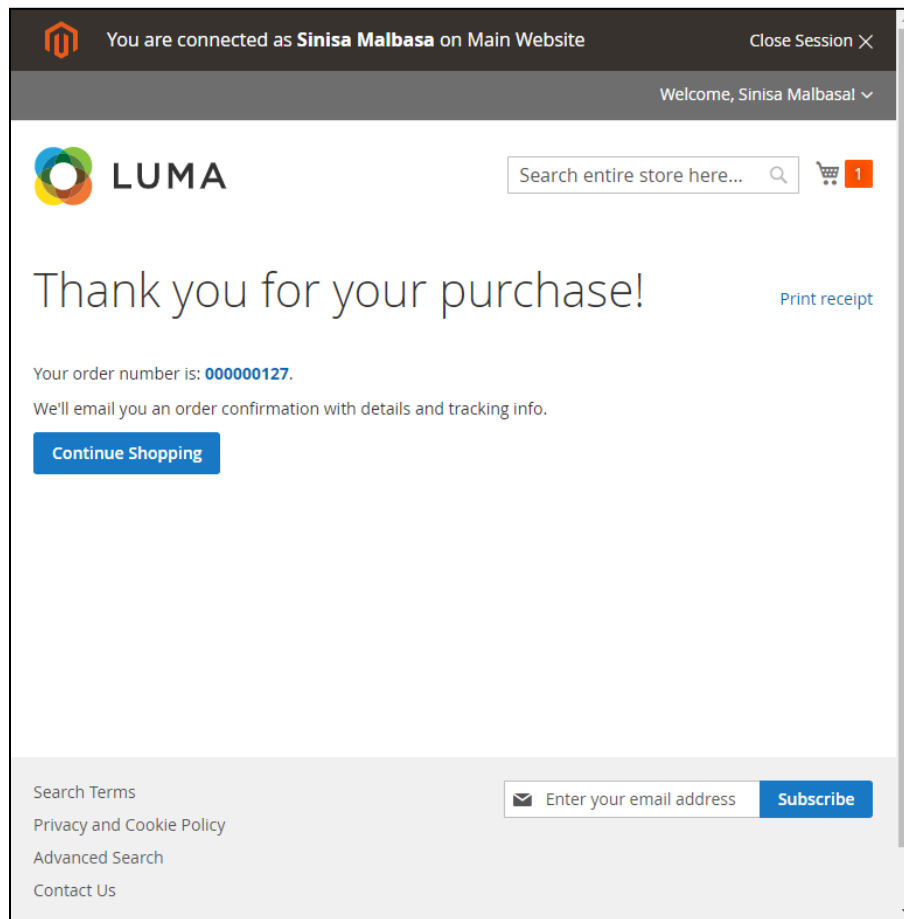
You are connected as **Sinisa Malbasa** on Main Website

Close Session

Welcome, Sinisa Malbasa!

LUMA

Search entire store here...

1

Thank you for your purchase!

Print receipt

Your order number is: 000000127.

We'll email you an order confirmation with details and tracking info.

Continue Shopping

Search Terms

Privacy and Cookie Policy

Advanced Search

Contact Us

Enter your email address

Subscribe